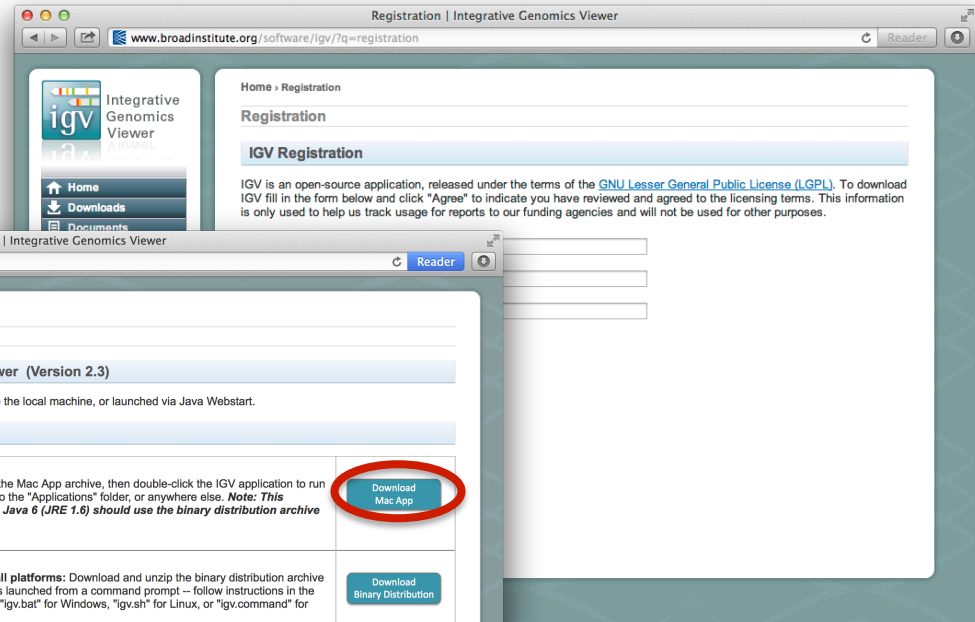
Registration | Integrative Genomics Viewer

www.broadinstitute.org/software/igv/?q=registration

Reader

igv Integrative Genomics Viewer

Home
Downloads
Documents

Home › Registration

Registration

IGV Registration

IGV is an open-source application, released under the terms of the GNU Lesser General Public License (LGPL). To download IGV fill in the form below and click "Agree" to indicate you have reviewed and agreed to the licensing terms. This information is only used to help us track usage for reports to our funding agencies and will not be used for other purposes.

| Integrative Genomics Viewer

Reader

ewer (Version 2.3)

the local machine, or launched via Java Webstart.

the Mac App archive, then double-click the IGV application to run o the "Applications" folder, or anywhere else. Note: This Java 6 (JRE 1.6) should use the binary distribution archive

Download Mac App

ll platforms: Download and unzip the binary distribution archive s launched from a command prompt -- follow instructions in the "igv.bat" for Windows, "igv.sh" for Linux, or "igv.command" for

Download Binary Distribution